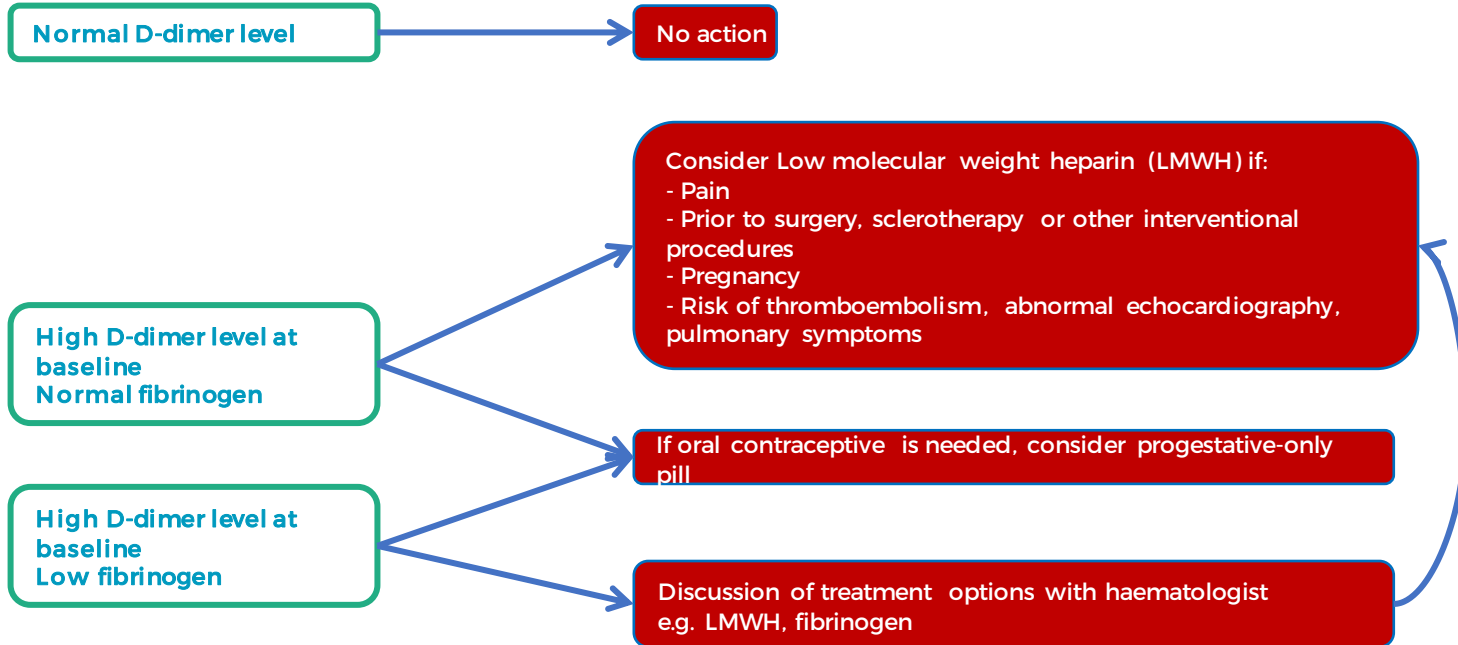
Normal D-dimer level

No action

Consider Low molecular weight heparin (LMWH) if:
- Pain
- Prior to surgery, sclerotherapy or other interventional procedures
- Pregnancy
- Risk of thromboembolism, abnormal echocardiography, pulmonary symptoms

High D-dimer level at baseline
Normal fibrinogen

If oral contraceptive is needed, consider progestative-only pill

High D-dimer level at baseline
Low fibrinogen

Discussion of treatment options with haematologist e.g. LMWH, fibrinogen